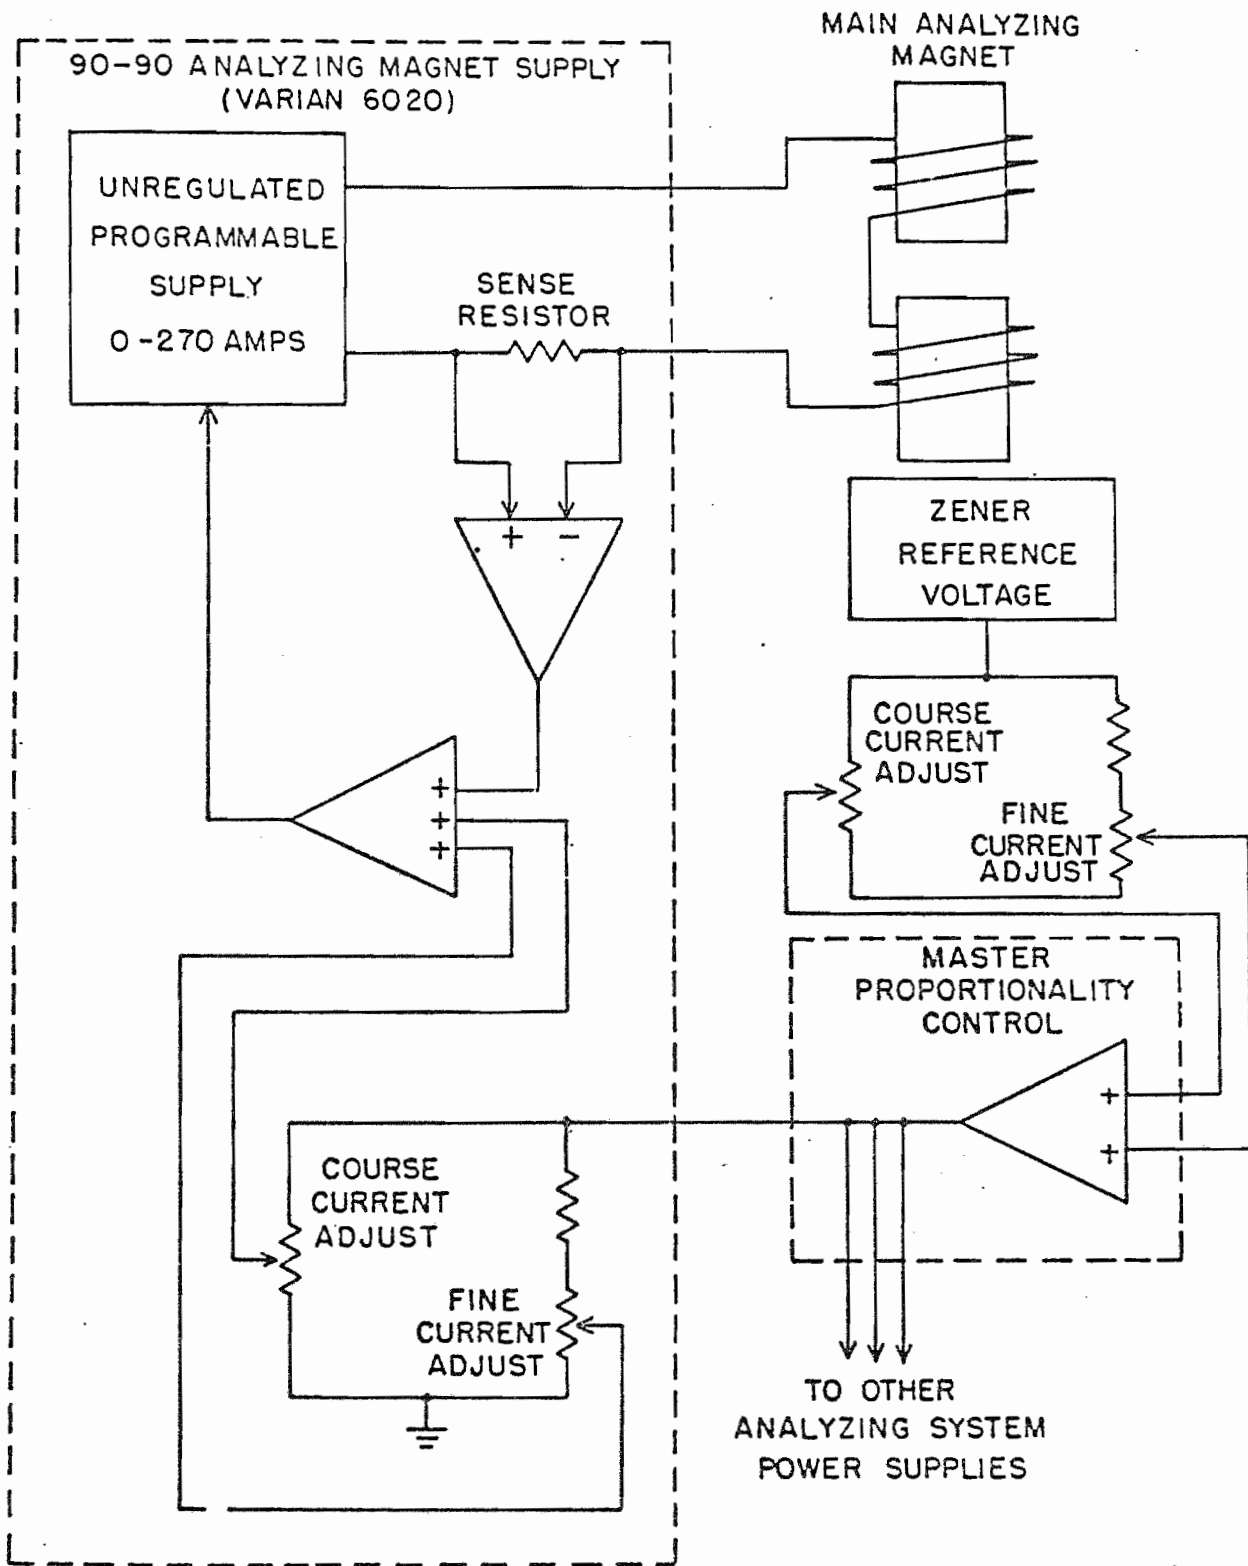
90-90 ANALYZING MAGNET SUPPLY
(VARIAN 6020)

MAIN ANALYZING
MAGNET

UNREGULATED
PROGRAMMABLE
SUPPLY
0-270 AMPS

SENSE
RESISTOR

+ −

+
+
+

ZENER
REFERENCE
VOLTAGE

COURSE
CURRENT
ADJUST

FINE
CURRENT
ADJUST

MASTER
PROPORTIONALITY
CONTROL

+
+

COURSE
CURRENT
ADJUST

FINE
CURRENT
ADJUST

TO OTHER
ANALYZING SYSTEM
POWER SUPPLIES